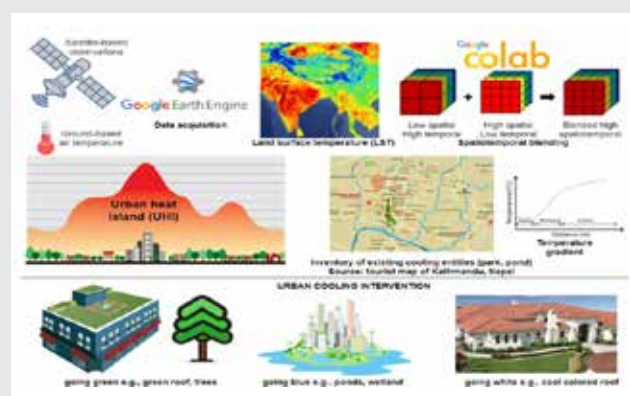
Satellite-based observations

Google Earth Engine

Data acquisition

Ground-based air temperature

Land surface temperature (LST)

Google colab

Low spatial High temporal

High spatial Low temporal

Blended high spatiotemporal

Spatiotemporal blending

Urban heat island (UHI)

Inventory of existing cooling entities (park, pond)
Source: tourist map of Kathmandu, Nepal

Temperature gradient

URBAN COOLING INTERVENTION

going green e.g., green roof, trees

going blue e.g., ponds, wetland

going white e.g., cool colored roof